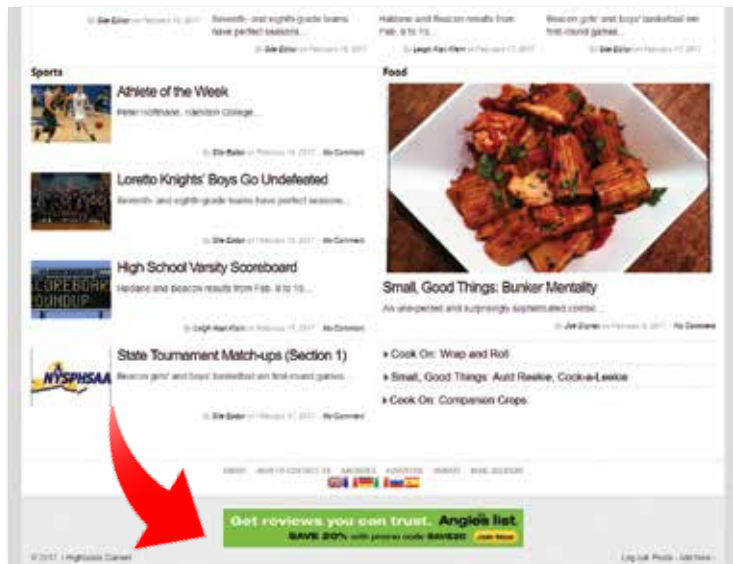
By Site Editor on February 18, 2017

Seventh- and eighth-grade teams have perfect seasons...

By Site Editor on February 18, 2017

Haldane and Beacon results from Feb. 8 to 15...

By Leigh Hart Klein on February 17, 2017

Beacon girls' and boys' basketball win first-round games...

Sports

Athlete of the Week

Peter Hoffmann, Hamilton College...

By Site Editor on February 18, 2017 · No Comment

Loretto Knights' Boys Go Undefeated

Seventh- and eighth-grade teams have perfect seasons...

By Site Editor on February 18, 2017 · No Comment

SCOREBOARD ROUNDUP

High School Varsity Scoreboard

Haldane and Beacon results from Feb. 8 to 15...

By Leigh Hart Klein on February 17, 2017 · No Comment

NYSPHSAA

State Tournament Match-ups (Section 1)

Beacon girls' and boys' basketball win first-round games...

By Site Editor on February 17, 2017 · No Comment

Food

Small, Good Things: Bunker Mentality

An unexpected and surprisingly sophisticated combo...

By Joe Dizney on February 8, 2017 · No Comment

Cook On: Wrap and Roll

Small, Good Things: Auld Reekie, Cock-a-Leekie

Cook On: Companion Crops

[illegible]

Get reviews you can trust. Angie's list
SAVE 20% with promo code SAVE20! Join Now

© 2017 · Highlands Current

Log out · Posts · Add New